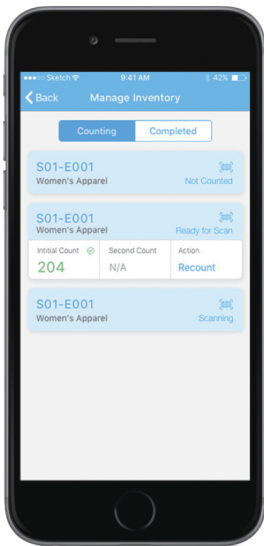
●●●○○ Sketch 9:41 AM 42%

Back Manage Inventory

Counting Completed

S01-E001
Women's Apparel
Not Counted

S01-E001
Women's Apparel
Ready for Scan

| Initial Count | Second Count | Action |
|---|---|---|
| 204 | N/A | Recount |

S01-E001
Women's Apparel
Scanning